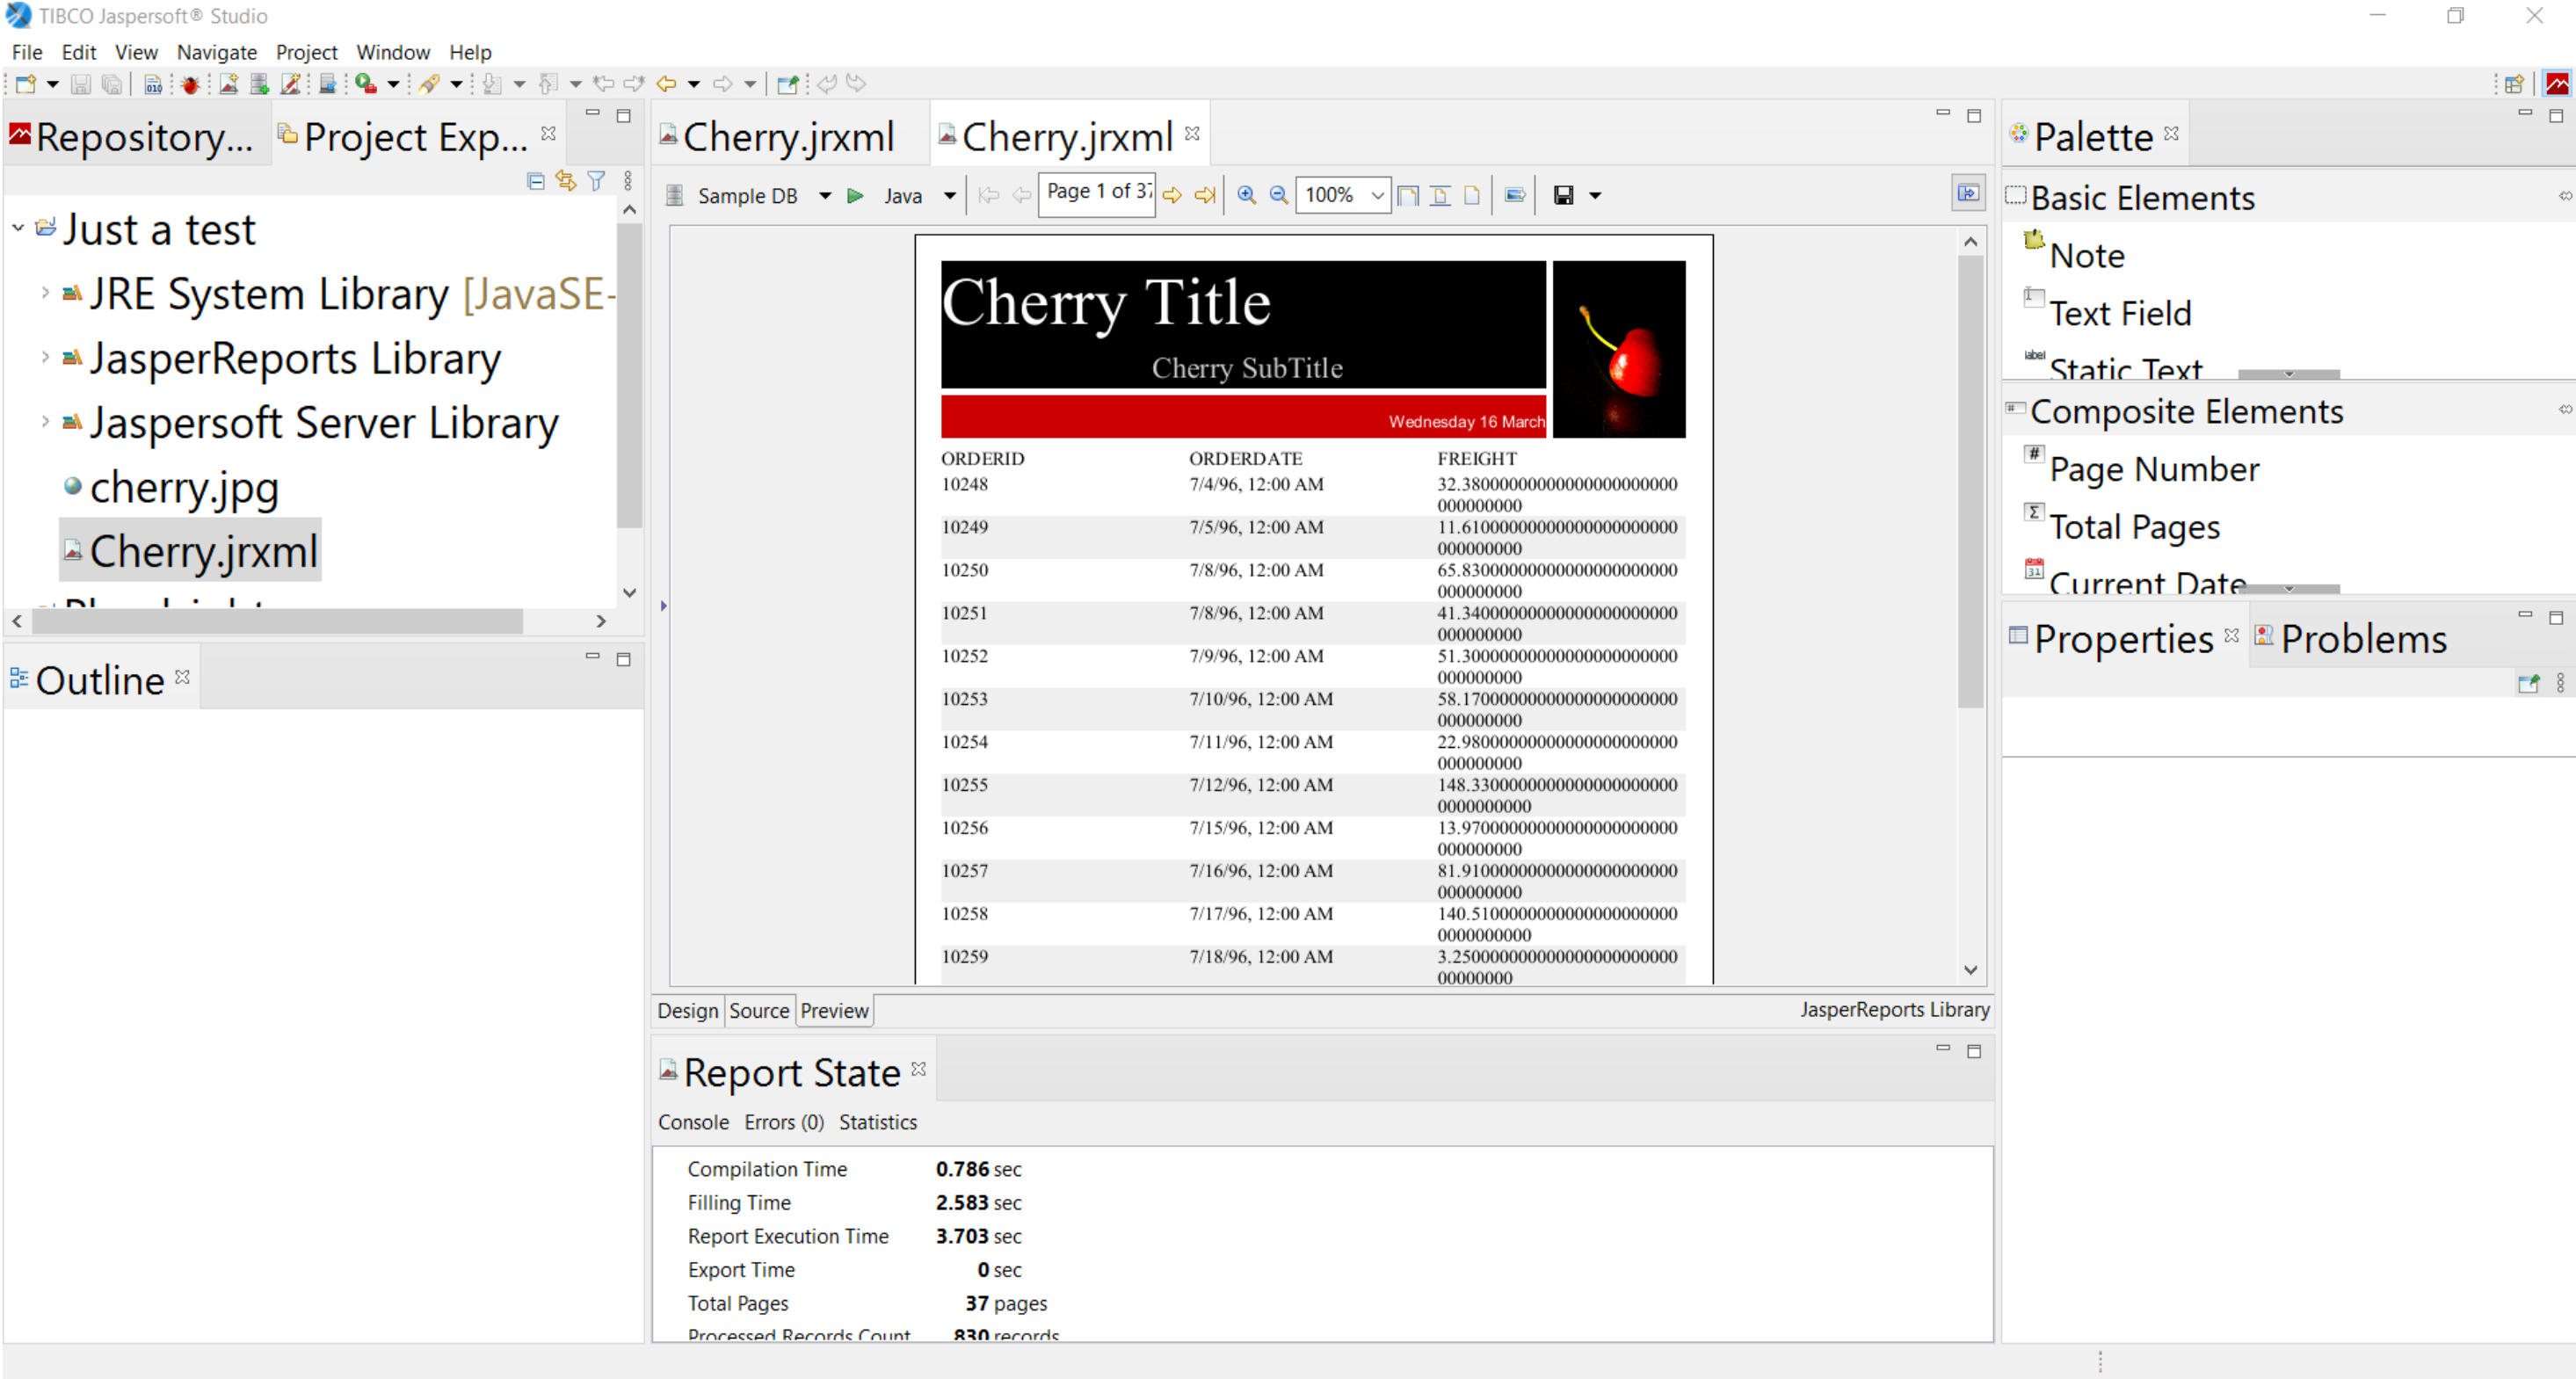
TIBCO Jaspersoft® Studio

File Edit View Navigate Project Window Help

Repository... Project Exp...

Just a test
JRE System Library [JavaSE-
JasperReports Library
Jaspersoft Server Library
cherry.jpg
Cherry.jrxml

Outline

Cherry.jrxml Cherry.jrxml

Sample DB Java Page 1 of 37 100%

Cherry Title
Cherry SubTitle
Wednesday 16 March

| ORDERID | ORDERDATE | FREIGHT |
|---|---|---|
| 10248 | 7/4/96, 12:00 AM | 32.38000000000000000000000000000000 |
| 10249 | 7/5/96, 12:00 AM | 11.61000000000000000000000000000000 |
| 10250 | 7/8/96, 12:00 AM | 65.83000000000000000000000000000000 |
| 10251 | 7/8/96, 12:00 AM | 41.34000000000000000000000000000000 |
| 10252 | 7/9/96, 12:00 AM | 51.30000000000000000000000000000000 |
| 10253 | 7/10/96, 12:00 AM | 58.17000000000000000000000000000000 |
| 10254 | 7/11/96, 12:00 AM | 22.98000000000000000000000000000000 |
| 10255 | 7/12/96, 12:00 AM | 148.330000000000000000000000000000000 |
| 10256 | 7/15/96, 12:00 AM | 13.97000000000000000000000000000000 |
| 10257 | 7/16/96, 12:00 AM | 81.91000000000000000000000000000000 |
| 10258 | 7/17/96, 12:00 AM | 140.510000000000000000000000000000000 |
| 10259 | 7/18/96, 12:00 AM | 3.2500000000000000000000000000000 |

Design Source Preview JasperReports Library

Report State

Console Errors (0) Statistics

Compilation Time 0.786 sec
Filling Time 2.583 sec
Report Execution Time 3.703 sec
Export Time 0 sec
Total Pages 37 pages
Processed Records Count 830 records

Palette
Basic Elements
Note
Text Field
Static Text
Composite Elements
Page Number
Total Pages
Current Date

Properties Problems